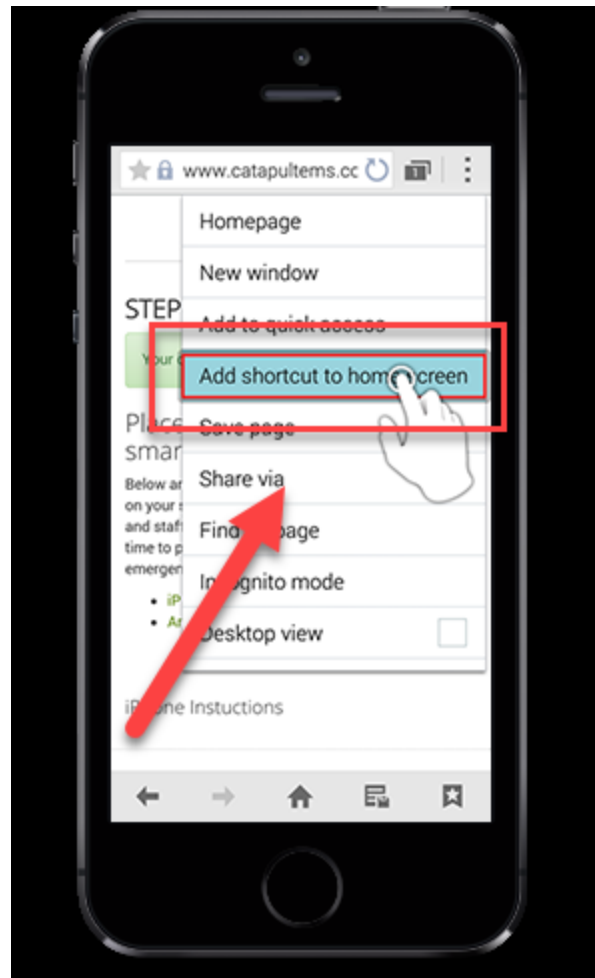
www.catapultems.cc

STEP
Your
Place
smar
Below ar
on your s
and staff
time to p
emergen
iP
Ar
iPhone Instuctions

Homepage
New window
Add to quick access
Add shortcut to hom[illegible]creen
Save page
Share via
Find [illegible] page
In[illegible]gnito mode
Desktop view